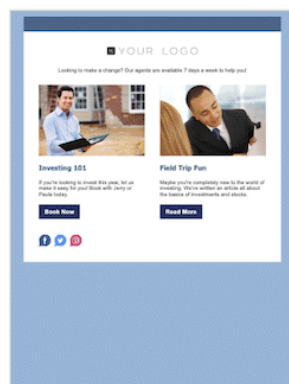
YOUR LOGO

Looking to make a change? Our agents are available 7 days a week to help you!

Investing 101

If you're looking to invest this year, let us make it easy for you! Book with Jerry or Paula today.

Book Now

Field Trip Fun

Maybe you're completely new to the world of investing. We've written an article all about the basics of investments and stocks.

Read More